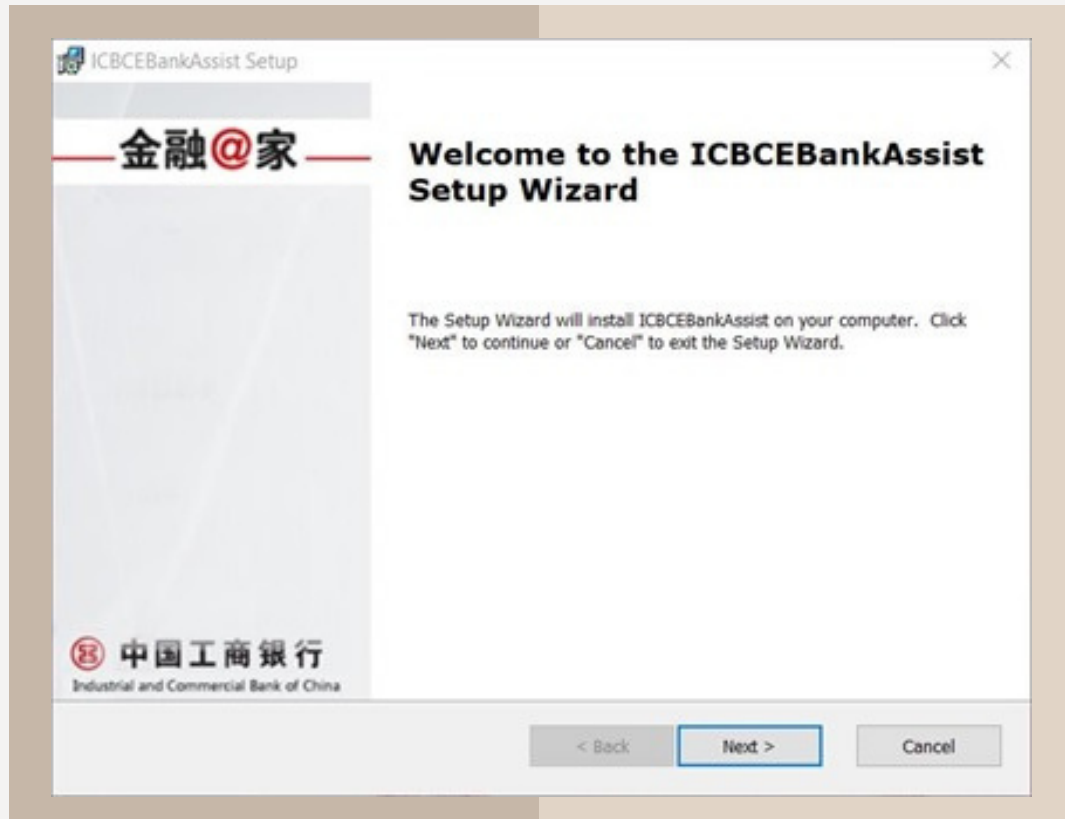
ICBCEBankAssist Setup

金融@家

Welcome to the ICBCEBankAssist Setup Wizard

The Setup Wizard will install ICBCEBankAssist on your computer. Click "Next" to continue or "Cancel" to exit the Setup Wizard.

中国工商银行
Industrial and Commercial Bank of China

< Back

Next >

Cancel